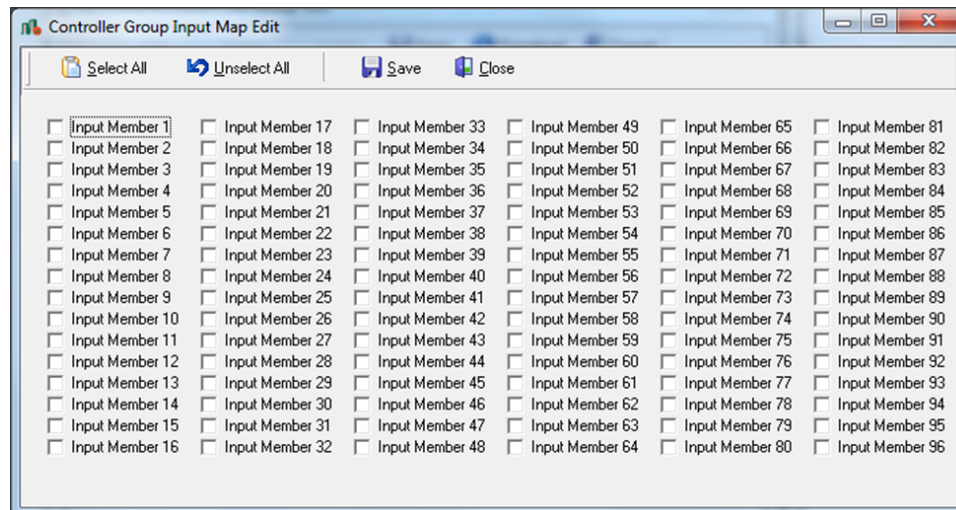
Controller Group Input Map Edit

Select All
Unselect All
Save
Close

Input Member 1
Input Member 2
Input Member 3
Input Member 4
Input Member 5
Input Member 6
Input Member 7
Input Member 8
Input Member 9
Input Member 10
Input Member 11
Input Member 12
Input Member 13
Input Member 14
Input Member 15
Input Member 16

Input Member 17
Input Member 18
Input Member 19
Input Member 20
Input Member 21
Input Member 22
Input Member 23
Input Member 24
Input Member 25
Input Member 26
Input Member 27
Input Member 28
Input Member 29
Input Member 30
Input Member 31
Input Member 32

Input Member 33
Input Member 34
Input Member 35
Input Member 36
Input Member 37
Input Member 38
Input Member 39
Input Member 40
Input Member 41
Input Member 42
Input Member 43
Input Member 44
Input Member 45
Input Member 46
Input Member 47
Input Member 48

Input Member 49
Input Member 50
Input Member 51
Input Member 52
Input Member 53
Input Member 54
Input Member 55
Input Member 56
Input Member 57
Input Member 58
Input Member 59
Input Member 60
Input Member 61
Input Member 62
Input Member 63
Input Member 64

Input Member 65
Input Member 66
Input Member 67
Input Member 68
Input Member 69
Input Member 70
Input Member 71
Input Member 72
Input Member 73
Input Member 74
Input Member 75
Input Member 76
Input Member 77
Input Member 78
Input Member 79
Input Member 80

Input Member 81
Input Member 82
Input Member 83
Input Member 84
Input Member 85
Input Member 86
Input Member 87
Input Member 88
Input Member 89
Input Member 90
Input Member 91
Input Member 92
Input Member 93
Input Member 94
Input Member 95
Input Member 96